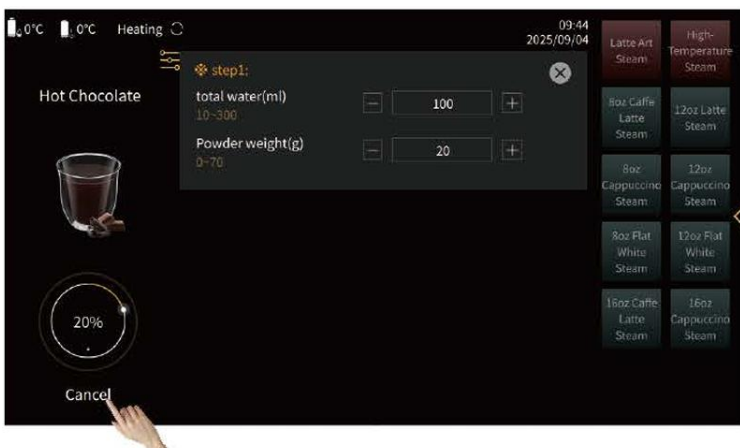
0°C 0°C Heating

09:44
2025/09/04

Latte Art Steam

High-Temperature Steam

step1:

total water(ml)
10~300

100

Powder weight(g)
0~70

20

Hot Chocolate

8oz Caffe Latte Steam

12oz Latte Steam

8oz Cappuccino Steam

12oz Cappuccino Steam

8oz Flat White Steam

12oz Flat White Steam

16oz Caffe Latte Steam

16oz Cappuccino Steam

20%

Cancel